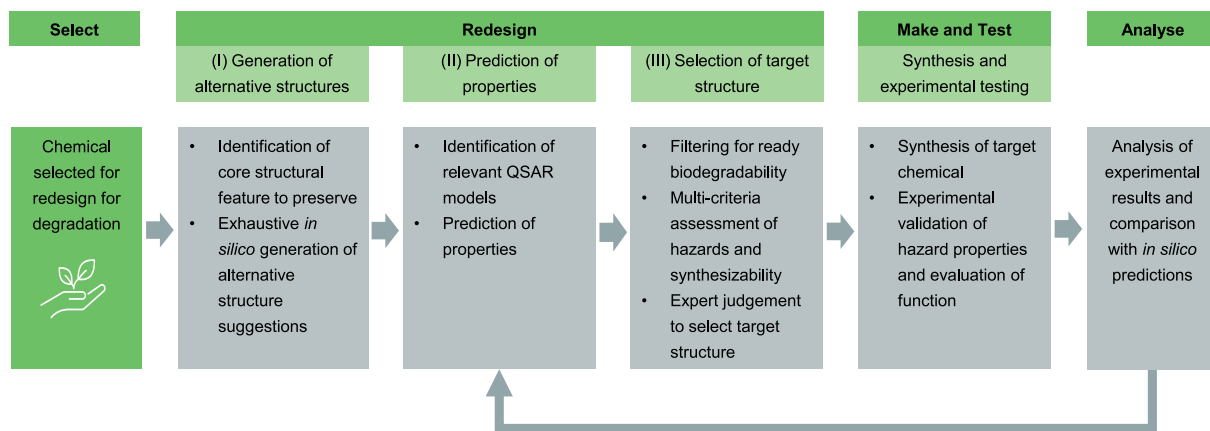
Select

Redesign

Make and Test

Analyse

(I) Generation of alternative structures

(II) Prediction of properties

(III) Selection of target structure

Synthesis and experimental testing

Chemical selected for redesign for degradation

• Identification of core structural feature to preserve
• Exhaustive *in silico* generation of alternative structure suggestions

• Identification of relevant QSAR models
• Prediction of properties

• Filtering for ready biodegradability
• Multi-criteria assessment of hazards and synthesizability
• Expert judgement to select target structure

• Synthesis of target chemical
• Experimental validation of hazard properties and evaluation of function

Analysis of experimental results and comparison with *in silico* predictions